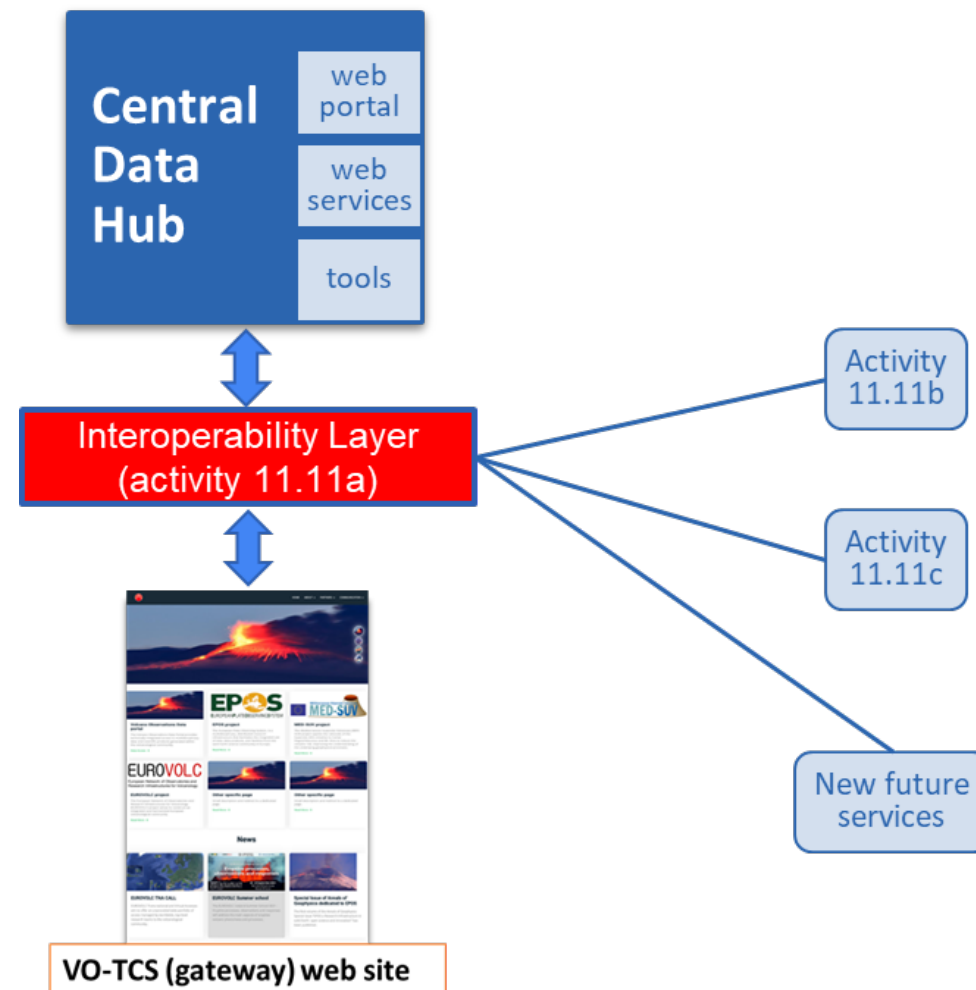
Central Data Hub

web portal

web services

tools

Interoperability Layer (activity 11.11a)

Activity 11.11b

Activity 11.11c

New future services

EPOS

MED-SUV

EUROVOLC

News

VO-TCS (gateway) web site